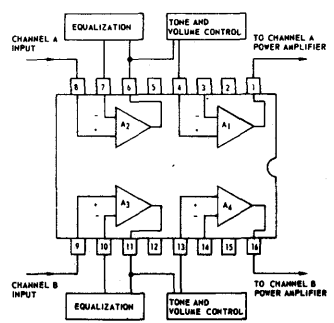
EQUALIZATION
TONE AND VOLUME CONTROL
CHANNEL A INPUT
TO CHANNEL A POWER AMPLIFIER
8
7
6
5
4
3
2
1
$A_2$
$A_1$
$A_3$
$A_4$
9
10
11
12
13
14
15
16
CHANNEL B INPUT
TO CHANNEL B POWER AMPLIFIER
EQUALIZATION
TONE AND VOLUME CONTROL